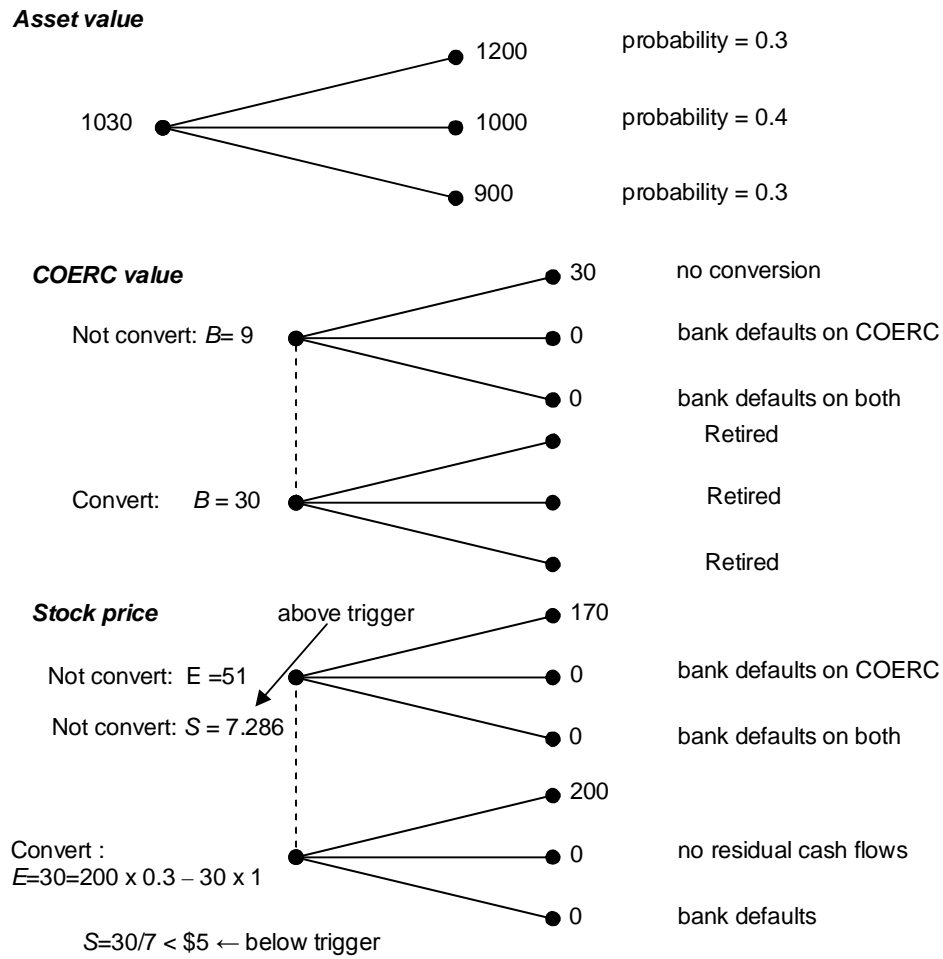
Asset value

1030

1200 probability = 0.3

1000 probability = 0.4

900 probability = 0.3

COERC value

Not convert: $B$= 9

30 no conversion

0 bank defaults on COERC

0 bank defaults on both

Convert: $B$ = 30

Retired

Retired

Retired

Stock price

above trigger

Not convert: E =51

Not convert: $S$ = 7.286

170

0 bank defaults on COERC

0 bank defaults on both

Convert :
$E$=30=200 x 0.3 − 30 x 1

200

0 no residual cash flows

0 bank defaults

$S$=30/7 < \$5 ← below trigger